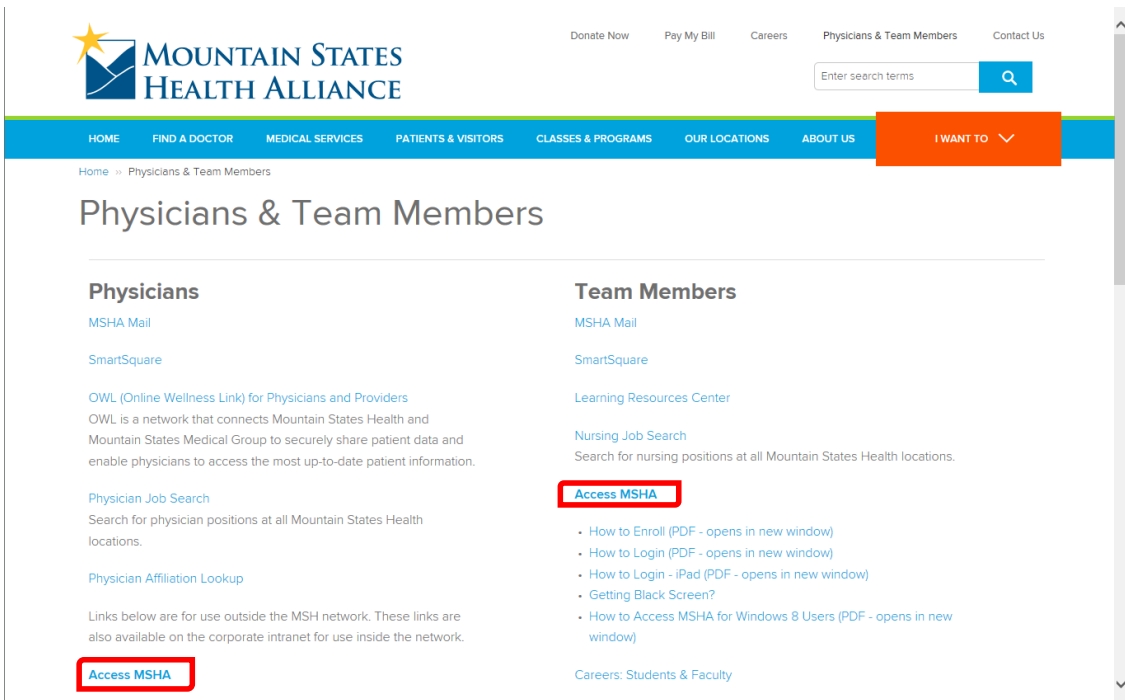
MOUNTAIN STATES HEALTH ALLIANCE

Donate Now   Pay My Bill   Careers   Physicians & Team Members   Contact Us

Enter search terms

HOME   FIND A DOCTOR   MEDICAL SERVICES   PATIENTS & VISITORS   CLASSES & PROGRAMS   OUR LOCATIONS   ABOUT US   I WANT TO

Home » Physicians & Team Members

Physicians & Team Members

Physicians

MSHA Mail

SmartSquare

OWL (Online Wellness Link) for Physicians and Providers
OWL is a network that connects Mountain States Health and Mountain States Medical Group to securely share patient data and enable physicians to access the most up-to-date patient information.

Physician Job Search
Search for physician positions at all Mountain States Health locations.

Physician Affiliation Lookup

Links below are for use outside the MSH network. These links are also available on the corporate intranet for use inside the network.

Access MSHA

Team Members

MSHA Mail

SmartSquare

Learning Resources Center

Nursing Job Search
Search for nursing positions at all Mountain States Health locations.

Access MSHA

- How to Enroll (PDF - opens in new window)
- How to Login (PDF - opens in new window)
- How to Login - iPad (PDF - opens in new window)
- Getting Black Screen?
- How to Access MSHA for Windows 8 Users (PDF - opens in new window)

Careers: Students & Faculty